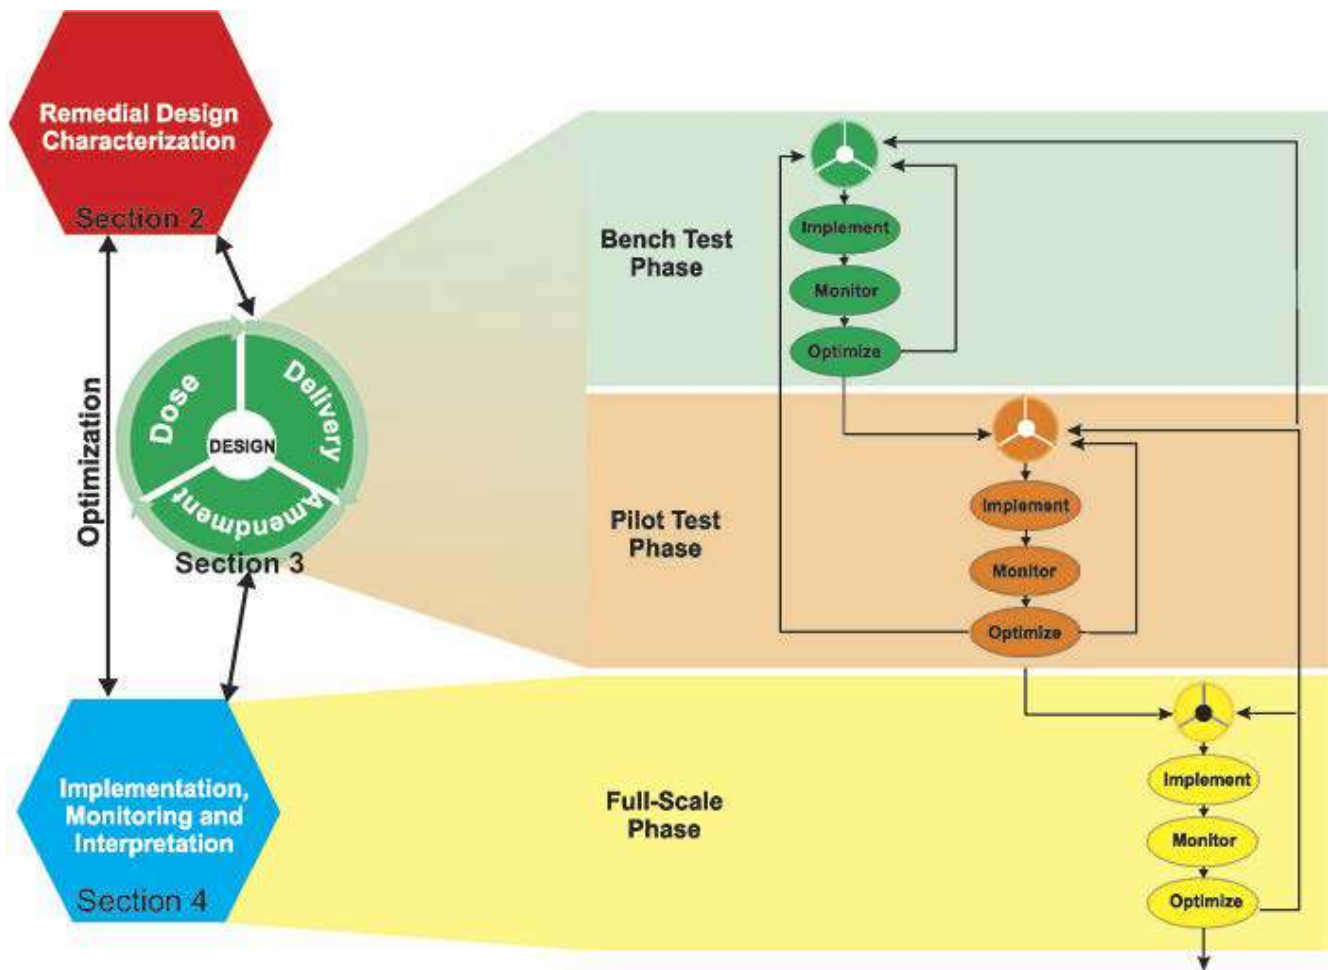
Remedial Design Characterization

Section 2

Optimization

Dose

Delivery

DESIGN

Amendment

Section 3

Implementation, Monitoring and Interpretation

Section 4

Bench Test Phase

Implement

Monitor

Optimize

Pilot Test Phase

Implement

Monitor

Optimize

Full-Scale Phase

Implement

Monitor

Optimize